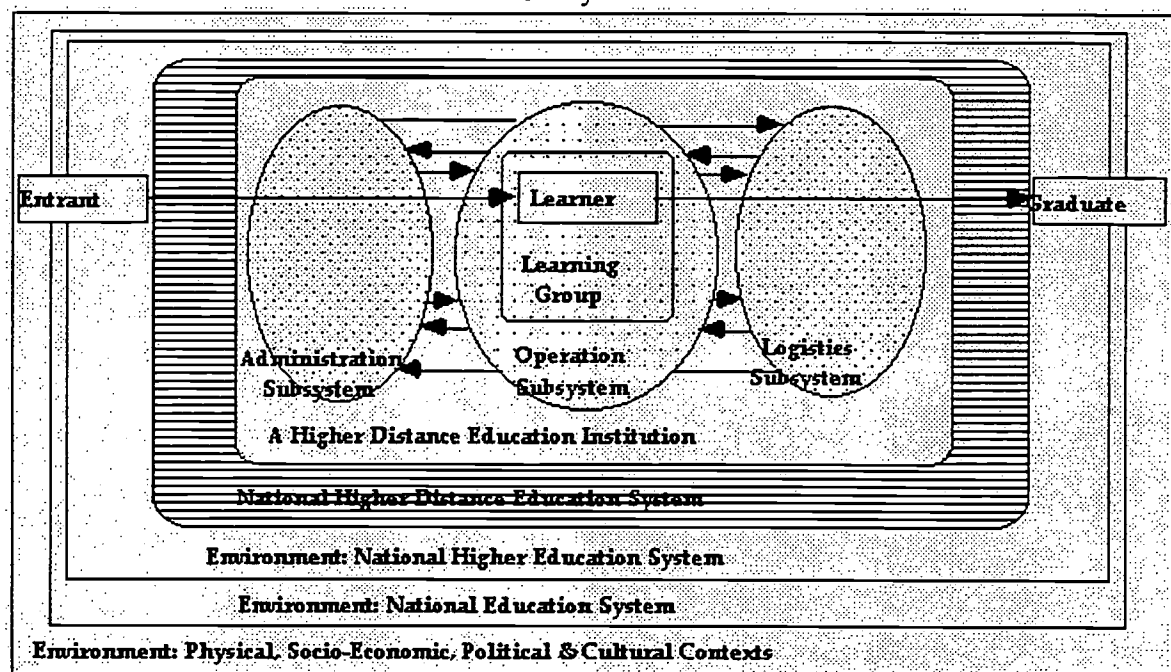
Entrant

Learner

Learning Group

Graduate

Administration Subsystem

Operation Subsystem

Logistics Subsystem

A Higher Distance Education Institution

National Higher Distance Education System

Environment: National Higher Education System

Environment: National Education System

Environment: Physical, Socio-Economic, Political & Cultural Contexts